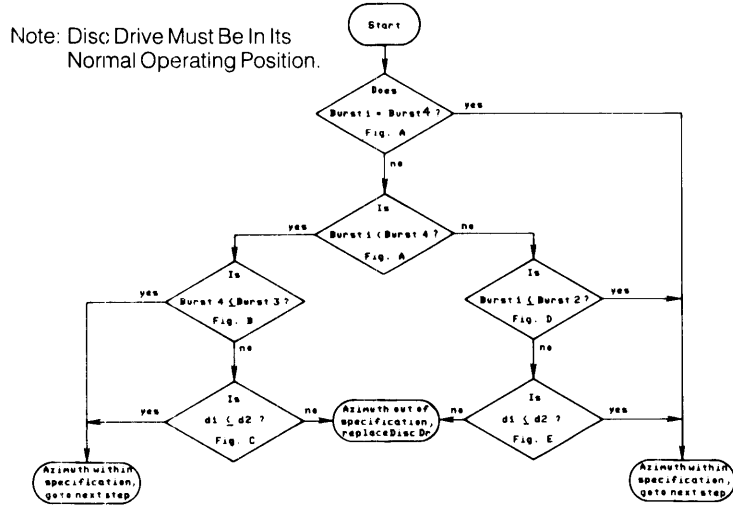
Note: Disc Drive Must Be In Its Normal Operating Position.

Start

Does Burst 1 = Burst 4 ? Fig. A

yes

no

Is Burst 1 < Burst 4 ? Fig. A

yes

no

Is Burst 4 $\leq$ Burst 3 ? Fig. B

yes

no

Is Burst 1 $\leq$ Burst 2 ? Fig. D

yes

no

Is d1 $\leq$ d2 ? Fig. C

yes

no

Azimuth out of specification, replace Disc Dr.

no

Is d1 $\leq$ d2 ? Fig. E

yes

Azimuth within specification, go to next step

Azimuth within specification, go to next step